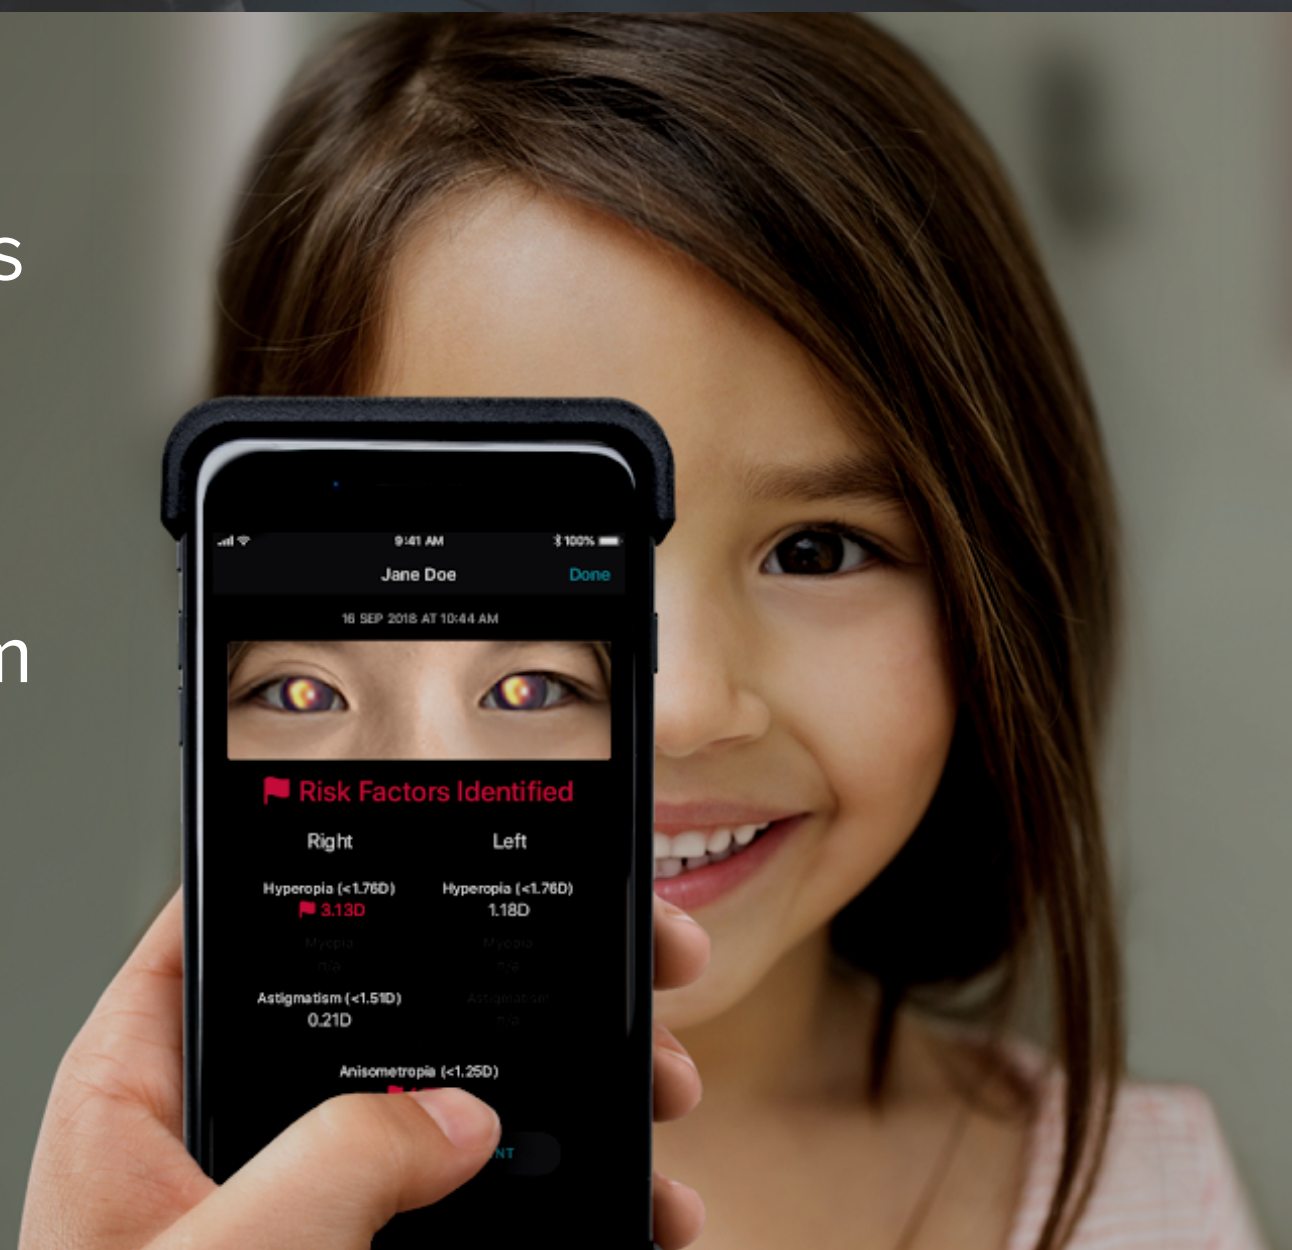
s

n

9:41 AM

100%

Jane Doe

Done

16 SEP 2018 AT 10:44 AM

Risk Factors Identified

Right

Left

Hyperopia (<1.75D)
3.13D

Hyperopia (<1.75D)
1.18D

Myopia
n/a

Myopia
n/a

Astigmatism (<1.51D)
0.21D

Astigmatism
n/a

Anisometropia (<1.25D)
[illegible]

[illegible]NT